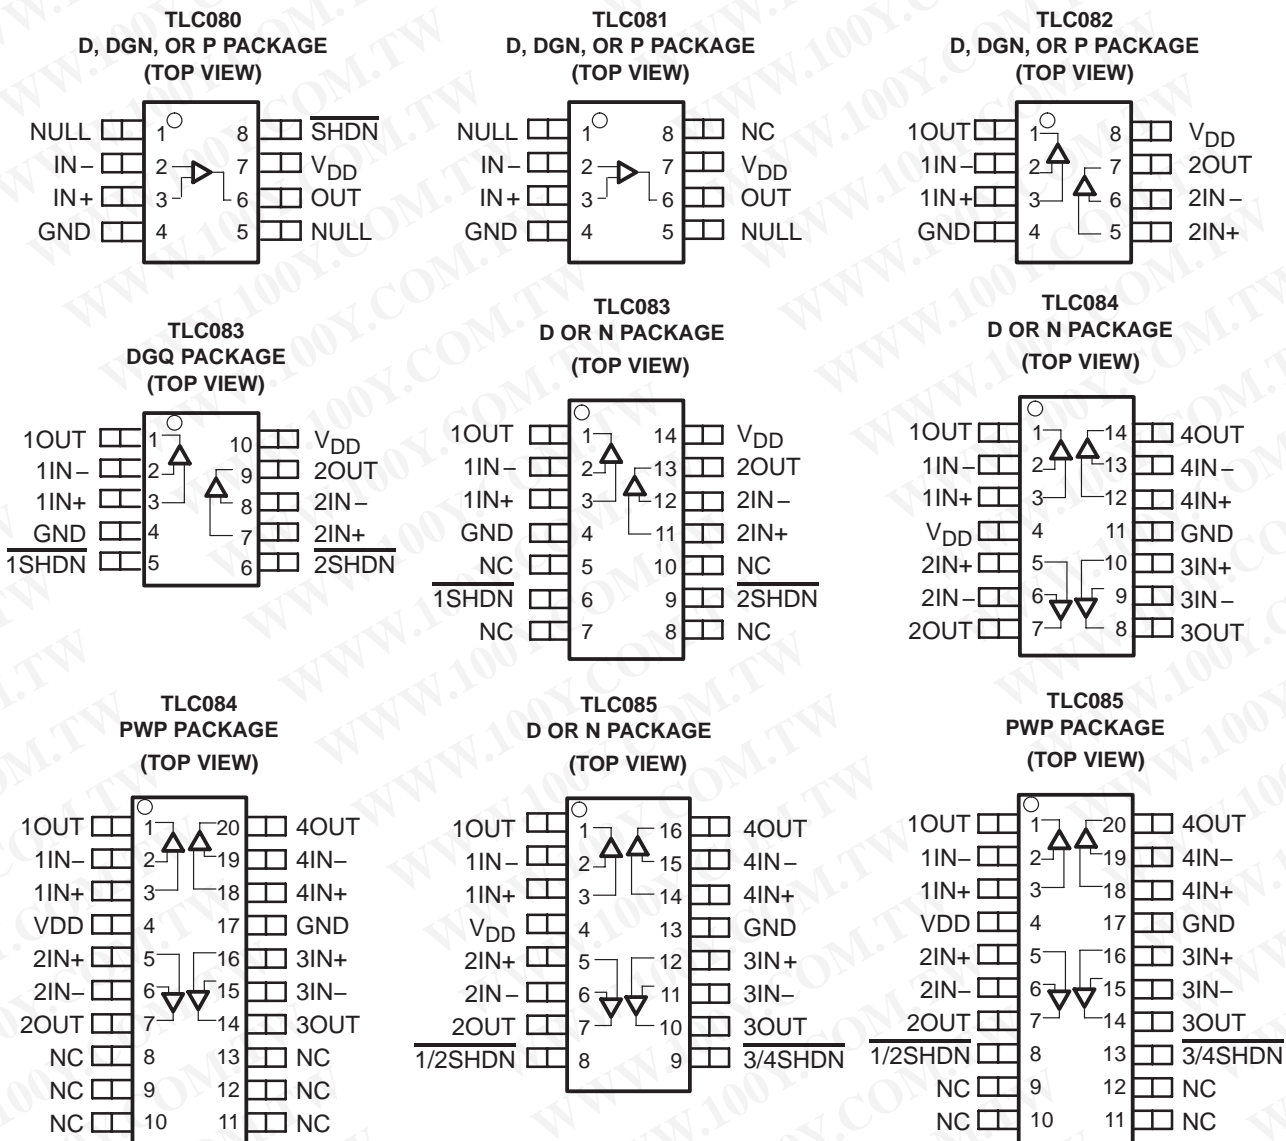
TLC080
D, DGN, OR P PACKAGE
(TOP VIEW)

NULL 1 8 $\overline{SHDN}$
IN– 2 7 $V_{DD}$
IN+ 3 6 OUT
GND 4 5 NULL

TLC081
D, DGN, OR P PACKAGE
(TOP VIEW)

NULL 1 8 NC
IN– 2 7 $V_{DD}$
IN+ 3 6 OUT
GND 4 5 NULL

TLC082
D, DGN, OR P PACKAGE
(TOP VIEW)

1OUT 1 8 $V_{DD}$
1IN– 2 7 2OUT
1IN+ 3 6 2IN–
GND 4 5 2IN+

TLC083
DGQ PACKAGE
(TOP VIEW)

1OUT 1 10 $V_{DD}$
1IN– 2 9 2OUT
1IN+ 3 8 2IN–
GND 4 7 2IN+
$\overline{1SHDN}$ 5 6 $\overline{2SHDN}$

TLC083
D OR N PACKAGE
(TOP VIEW)

1OUT 1 14 $V_{DD}$
1IN– 2 13 2OUT
1IN+ 3 12 2IN–
GND 4 11 2IN+
NC 5 10 NC
$\overline{1SHDN}$ 6 9 $\overline{2SHDN}$
NC 7 8 NC

TLC084
D OR N PACKAGE
(TOP VIEW)

1OUT 1 14 4OUT
1IN– 2 13 4IN–
1IN+ 3 12 4IN+
$V_{DD}$ 4 11 GND
2IN+ 5 10 3IN+
2IN– 6 9 3IN–
2OUT 7 8 3OUT

TLC084
PWP PACKAGE
(TOP VIEW)

1OUT 1 20 4OUT
1IN– 2 19 4IN–
1IN+ 3 18 4IN+
VDD 4 17 GND
2IN+ 5 16 3IN+
2IN– 6 15 3IN–
2OUT 7 14 3OUT
NC 8 13 NC
NC 9 12 NC
NC 10 11 NC

TLC085
D OR N PACKAGE
(TOP VIEW)

1OUT 1 16 4OUT
1IN– 2 15 4IN–
1IN+ 3 14 4IN+
$V_{DD}$ 4 13 GND
2IN+ 5 12 3IN+
2IN– 6 11 3IN–
2OUT 7 10 3OUT
$\overline{1/2SHDN}$ 8 9 $\overline{3/4SHDN}$

TLC085
PWP PACKAGE
(TOP VIEW)

1OUT 1 20 4OUT
1IN– 2 19 4IN–
1IN+ 3 18 4IN+
VDD 4 17 GND
2IN+ 5 16 3IN+
2IN– 6 15 3IN–
2OUT 7 14 3OUT
$\overline{1/2SHDN}$ 8 13 $\overline{3/4SHDN}$
NC 9 12 NC
NC 10 11 NC

WWW.100Y.COM.TW